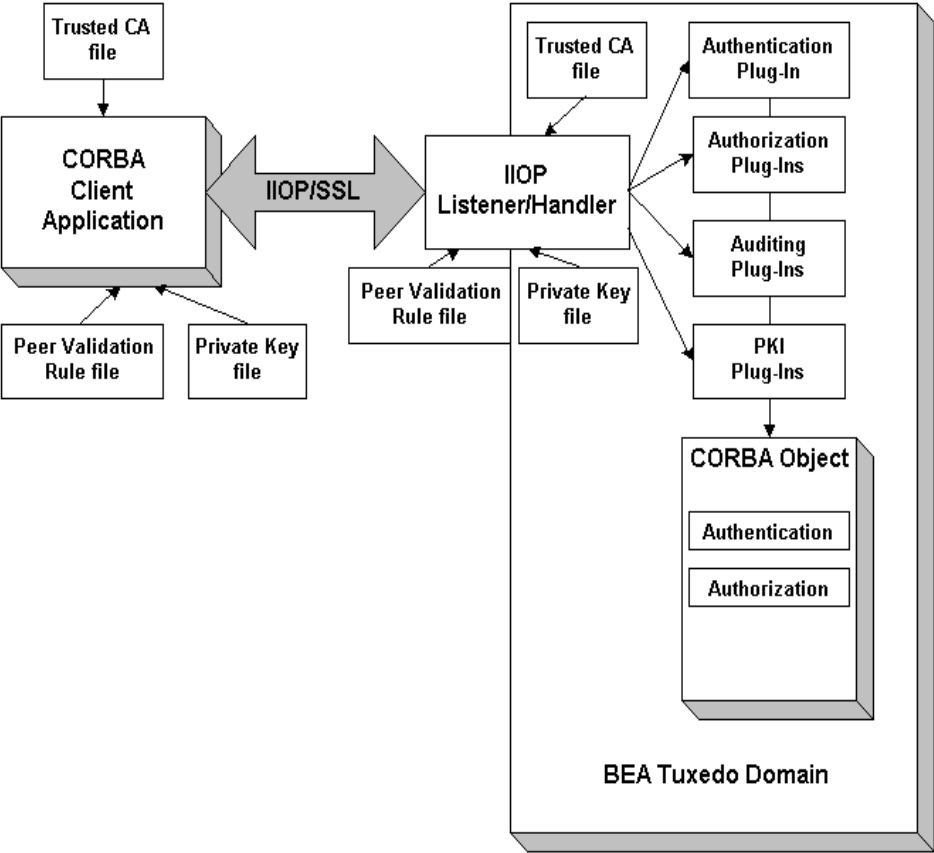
Trusted CA file

CORBA Client Application

IIOP/SSL

Peer Validation Rule file

Private Key file

Trusted CA file

IIOP Listener/Handler

Peer Validation Rule file

Private Key file

Authentication Plug-In

Authorization Plug-Ins

Auditing Plug-Ins

PKI Plug-Ins

CORBA Object

Authentication

Authorization

BEA Tuxedo Domain